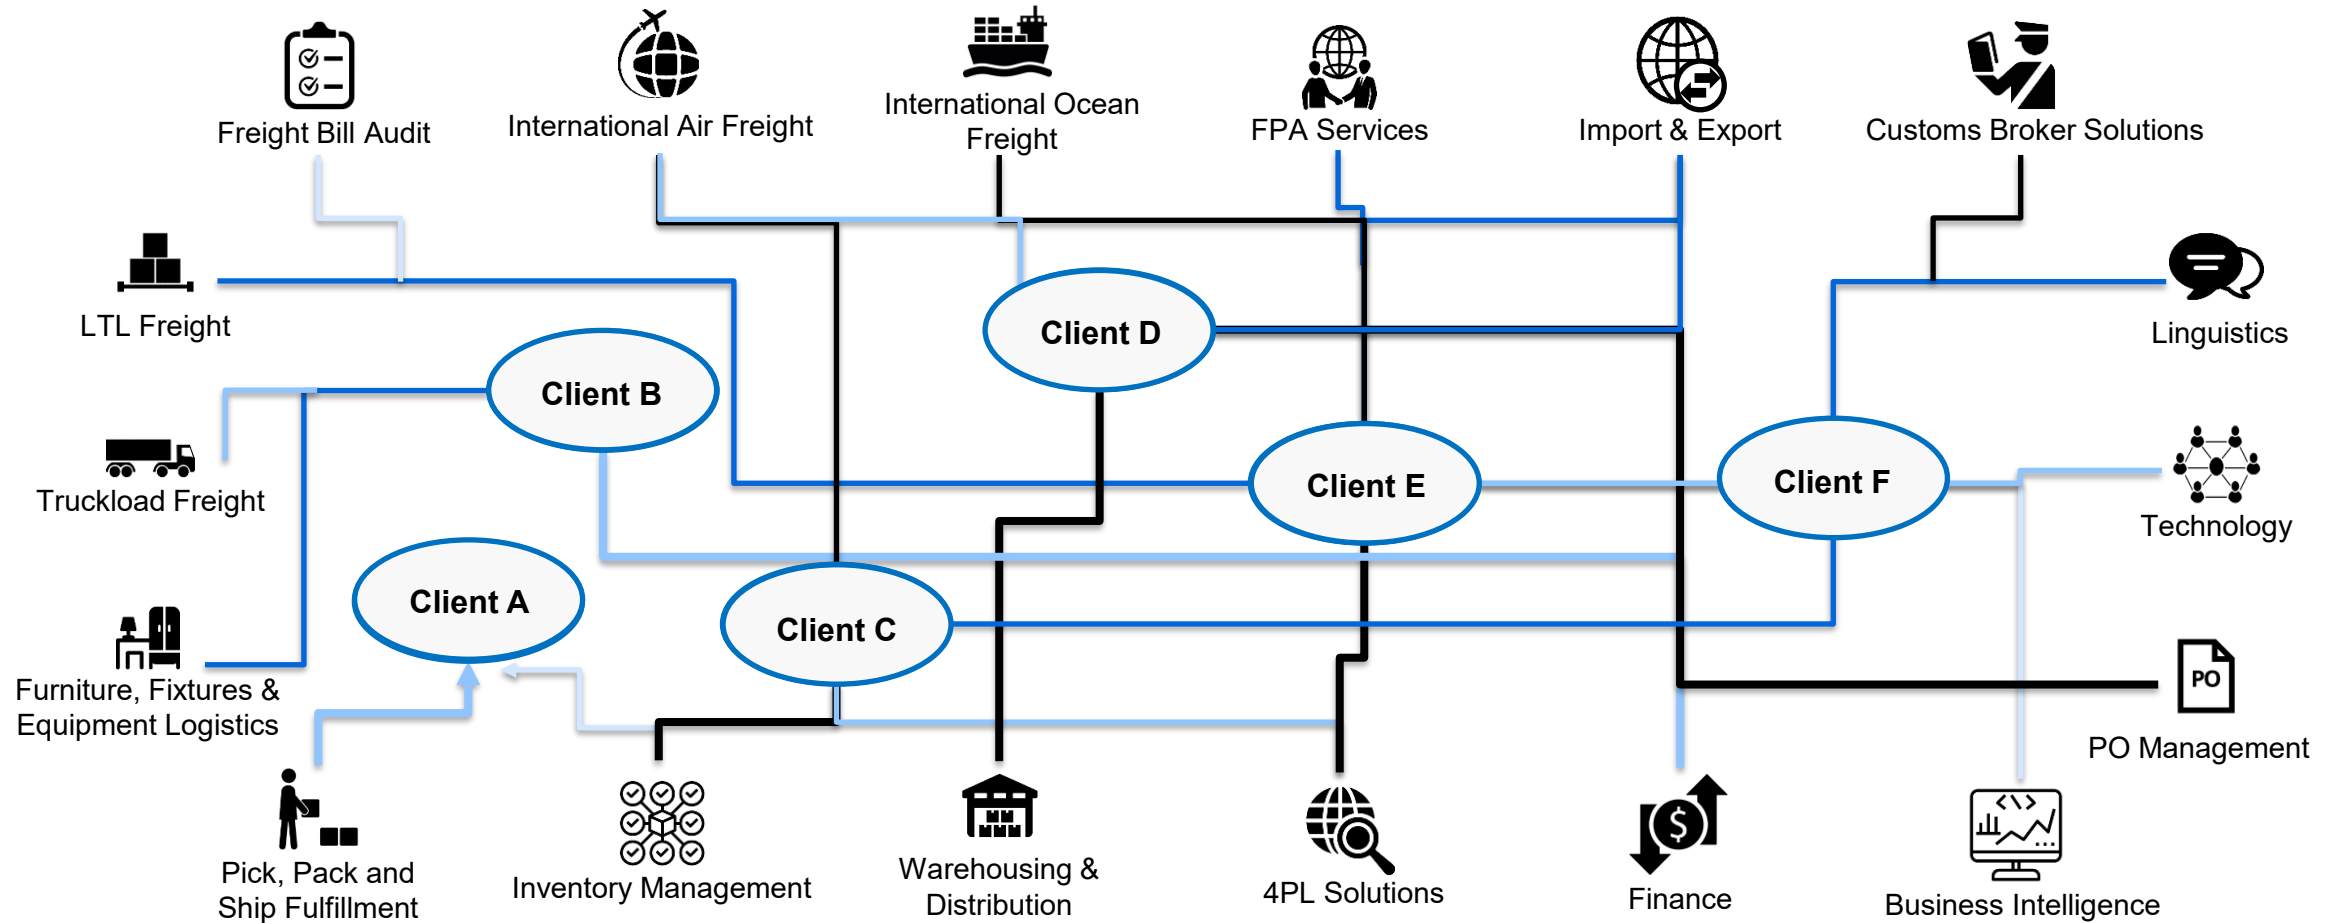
Freight Bill Audit

International Air Freight

International Ocean Freight

FPA Services

Import & Export

Customs Broker Solutions

LTL Freight

Linguistics

Client D

Client B

Truckload Freight

Client E

Client F

Technology

Client A

Client C

Furniture, Fixtures & Equipment Logistics

PO

PO Management

Pick, Pack and Ship Fulfillment

Inventory Management

Warehousing & Distribution

4PL Solutions

Finance

Business Intelligence